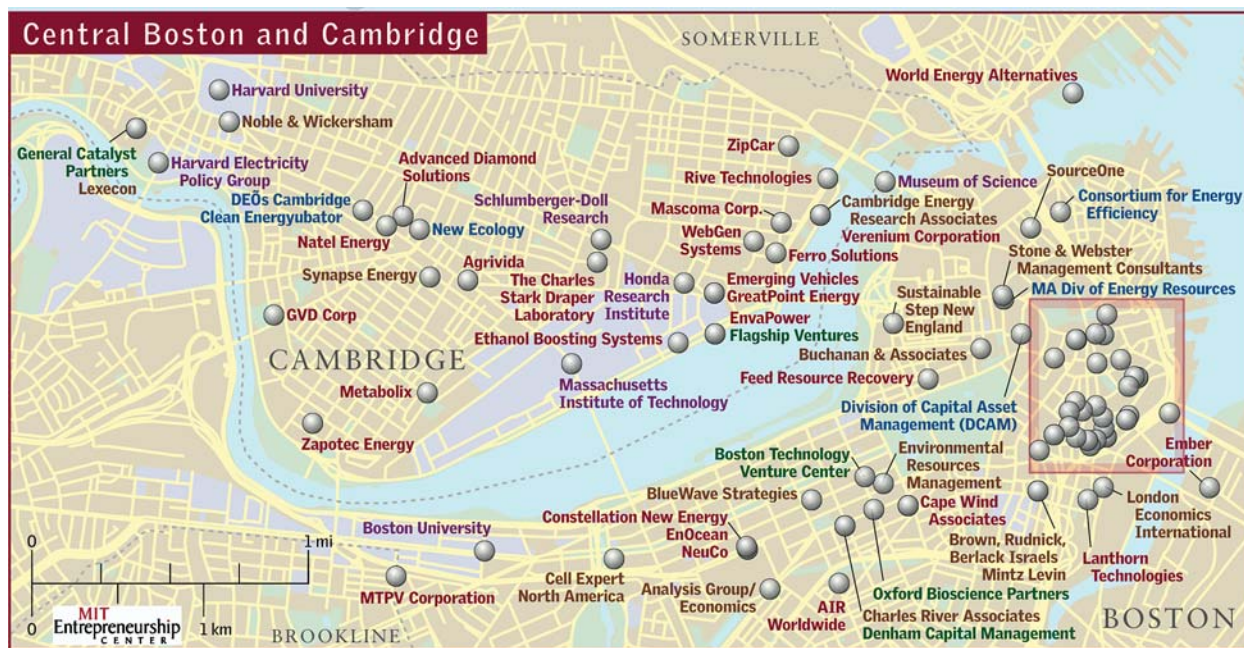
Central Boston and Cambridge

SOMERVILLE

Harvard University
Noble & Wickersham
General Catalyst Partners
Lexecon
Harvard Electricity Policy Group
DEOs Cambridge
Clean Energyubator
Advanced Diamond Solutions
New Ecology
Natel Energy
Synapse Energy
Agrivida
GVD Corp
CAMBRIDGE
Metabolix
Zapotec Energy
Schlumberger-Doll Research
The Charles Stark Draper Laboratory
Honda Research Institute
Ethanol Boosting Systems
Massachusetts Institute of Technology
ZipCar
Rive Technologies
Mascoma Corp.
WebGen Systems
Ferro Solutions
Cambridge Energy Research Associates
Verenium Corporation
Museum of Science
Emerging Vehicles
GreatPoint Energy
EnvaPower
Flagship Ventures
World Energy Alternatives
SourceOne
Consortium for Energy Efficiency
Stone & Webster Management Consultants
MA Div of Energy Resources
Sustainable Step New England
Buchanan & Associates
Feed Resource Recovery
Division of Capital Asset Management (DCAM)
Ember Corporation
Boston Technology Venture Center
Environmental Resources Management
BlueWave Strategies
Cape Wind Associates
Constellation New Energy
EnOcean
NeuCo
Brown, Rudnick, Berlack Israels
Mintz Levin
London Economics International
Lanthorn Technologies
Boston University
Cell Expert North America
Analysis Group/ Economics
AIR Worldwide
Oxford Bioscience Partners
Charles River Associates
Denham Capital Management
MTPV Corporation
BROOKLINE
BOSTON
0
1 mi
0
1 km
MIT Entrepreneurship CENTER